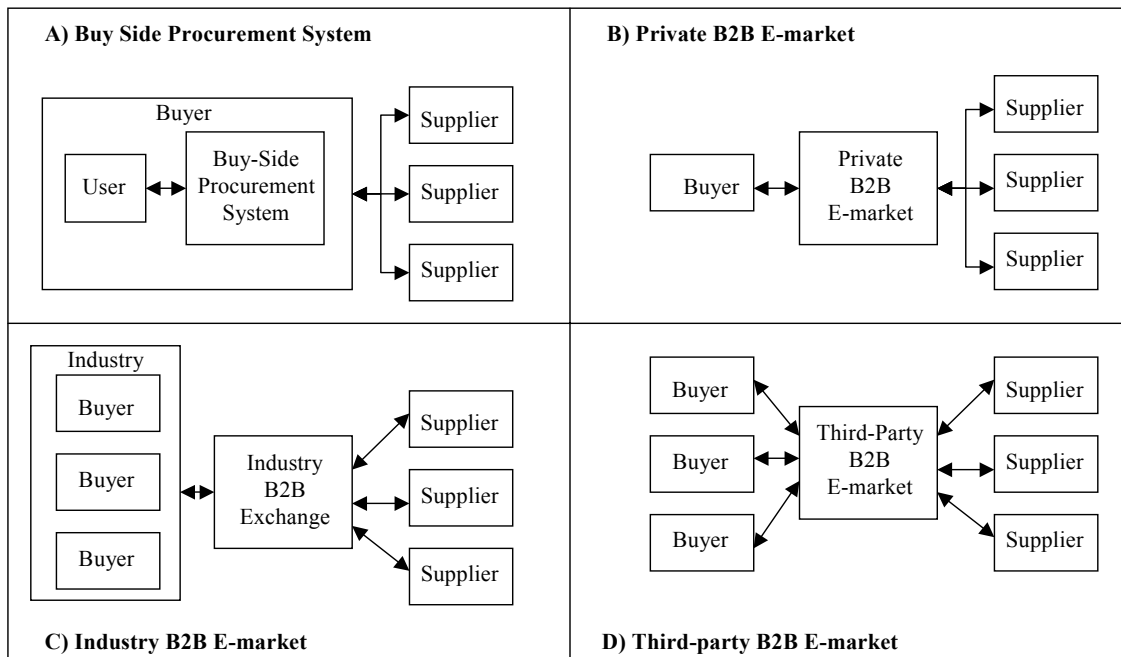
A) Buy Side Procurement System

Buyer

User

Buy-Side Procurement System

Supplier

Supplier

Supplier

B) Private B2B E-market

Buyer

Private B2B E-market

Supplier

Supplier

Supplier

Industry

Buyer

Buyer

Buyer

Industry B2B Exchange

Supplier

Supplier

Supplier

C) Industry B2B E-market

Buyer

Buyer

Buyer

Third-Party B2B E-market

Supplier

Supplier

Supplier

D) Third-party B2B E-market